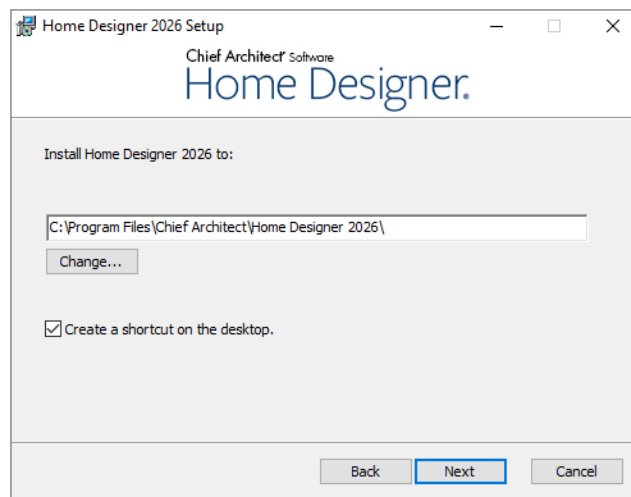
Home Designer 2026 Setup

Chief Architect® Software
Home Designer.

Install Home Designer 2026 to:

C:\Program Files\Chief Architect\Home Designer 2026\

Change...

Create a shortcut on the desktop.

Back Next Cancel